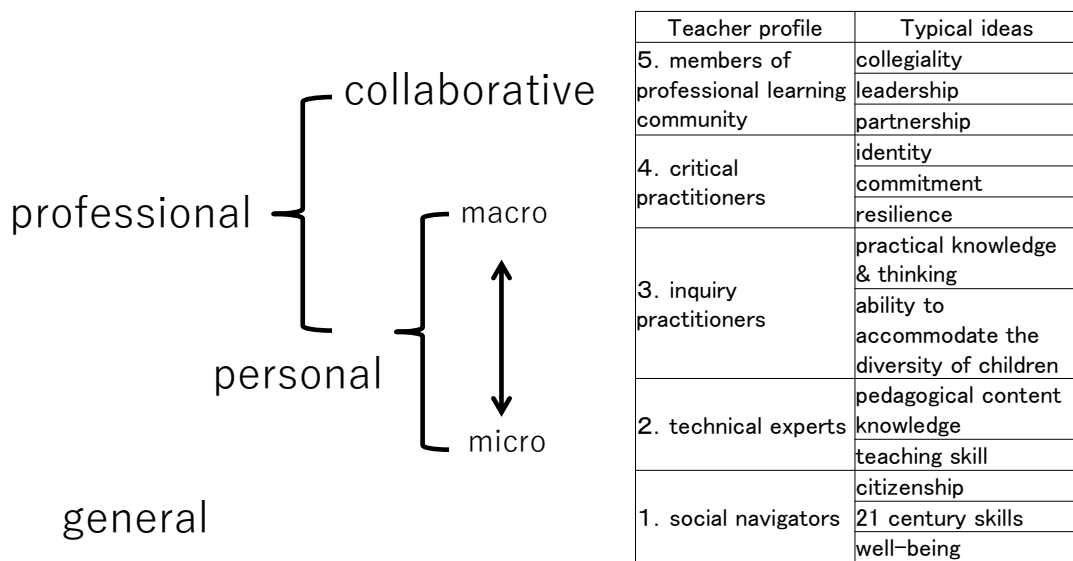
collaborative

professional

macro

personal

micro

general

| Teacher profile | Typical ideas |
|---|---|
| 5. members of professional learning community | collegiality |
| | leadership |
| | partnership |
| 4. critical practitioners | identity |
| | commitment |
| | resilience |
| 3. inquiry practitioners | practical knowledge & thinking |
| | ability to accommodate the diversity of children |
| 2. technical experts | pedagogical content knowledge |
| | teaching skill |
| 1. social navigators | citizenship |
| | 21 century skills |
| | well-being |